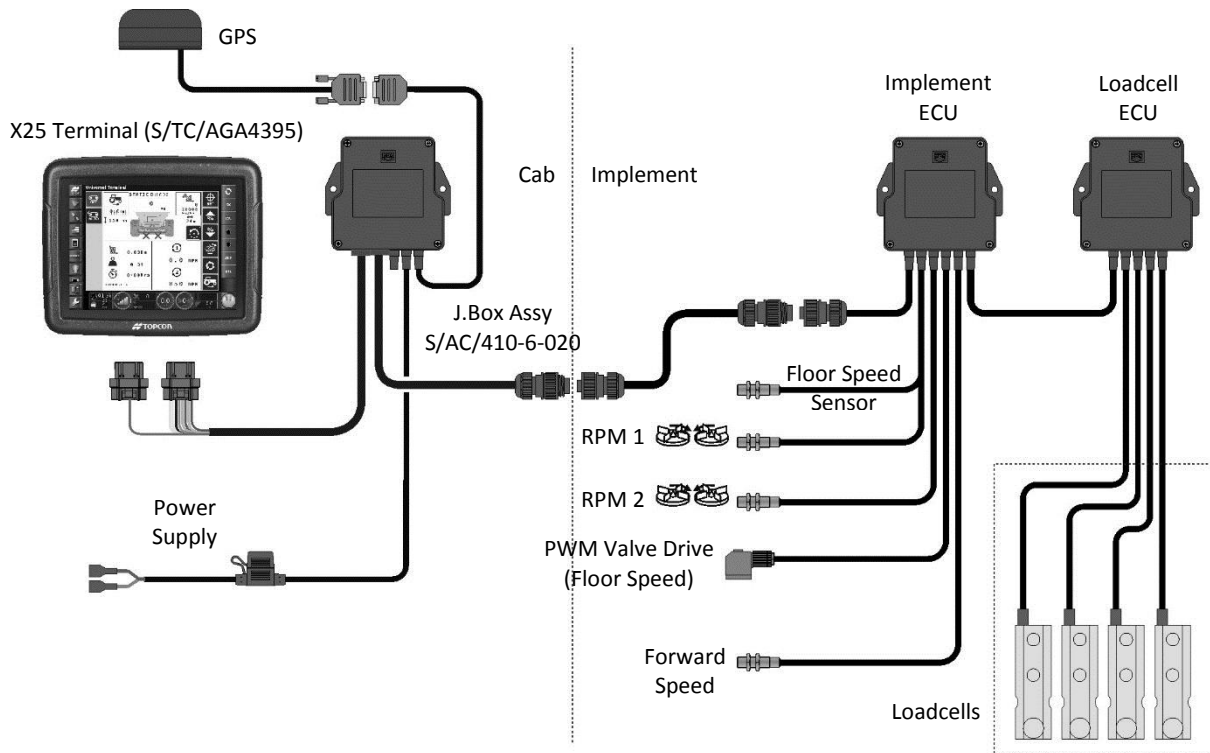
GPS

X25 Terminal (S/TC/AGA4395)

Cab

Implement

Implement ECU

Loadcell ECU

J.Box Assy S/AC/410-6-020

Floor Speed Sensor

RPM 1

RPM 2

PWM Valve Drive (Floor Speed)

Power Supply

Forward Speed

Loadcells

TOPCON